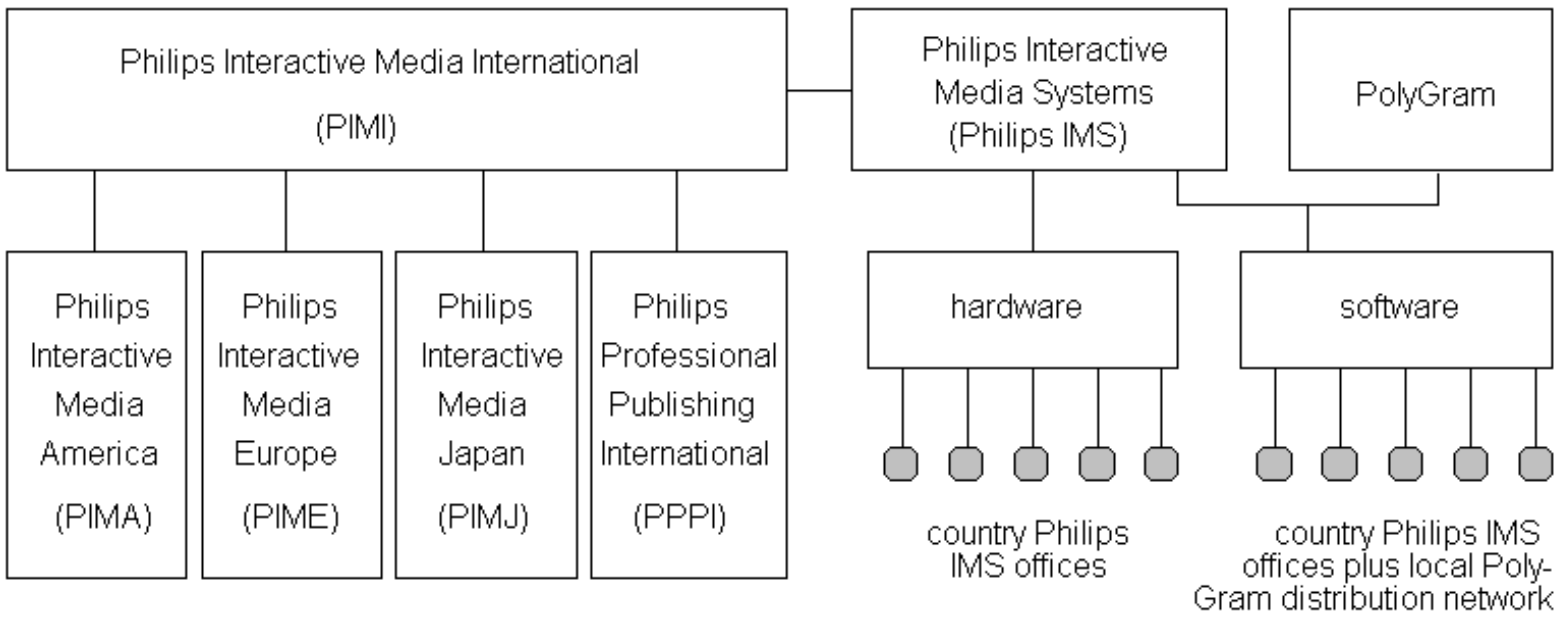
Philips Interactive Media International
(PIMI)

Philips Interactive Media Systems
(Philips IMS)

PolyGram

Philips Interactive Media America
(PIMA)

Philips Interactive Media Europe
(PIME)

Philips Interactive Media Japan
(PIMJ)

Philips Professional Publishing International
(PPPI)

hardware

software

country Philips IMS offices

country Philips IMS offices plus local PolyGram distribution network